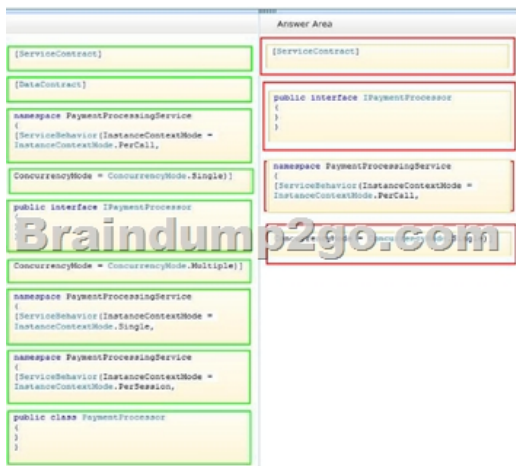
Answer Area

[ServiceContract]

[DataContract]

namespace PaymentProcessingService
{
[ServiceBehavior(InstanceContextMode =
InstanceContextMode.PerCall,

ConcurrencyMode = ConcurrencyMode.Single)]

public interface IPaymentProcessor
{
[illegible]

ConcurrencyMode = ConcurrencyMode.Multiple)]

namespace PaymentProcessingService
{
[ServiceBehavior(InstanceContextMode =
InstanceContextMode.Single,

namespace PaymentProcessingService
{
[ServiceBehavior(InstanceContextMode =
InstanceContextMode.PerSession,

public class PaymentProcessor
{
}
}

[ServiceContract]

public interface IPaymentProcessor
{
}
}

namespace PaymentProcessingService
{
[ServiceBehavior(InstanceContextMode =
InstanceContextMode.PerCall,

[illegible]

Braindump2go.com